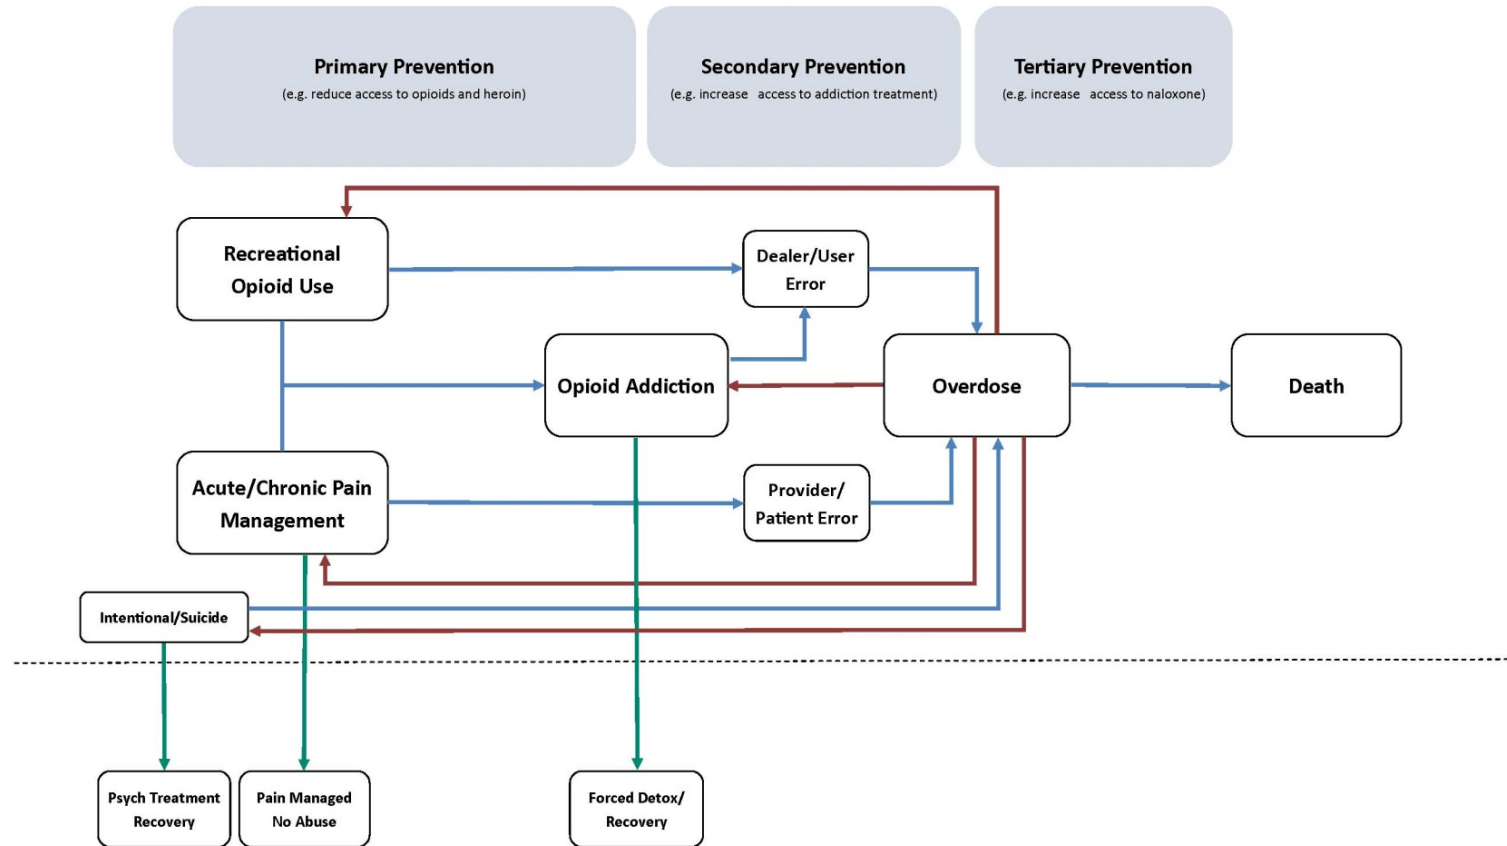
Primary Prevention
(e.g. reduce access to opioids and heroin)

Secondary Prevention
(e.g. increase access to addiction treatment)

Tertiary Prevention
(e.g. increase access to naloxone)

Recreational Opioid Use

Dealer/User Error

Opioid Addiction

Overdose

Death

Acute/Chronic Pain Management

Provider/ Patient Error

Intentional/Suicide

Psych Treatment Recovery

Pain Managed No Abuse

Forced Detox/ Recovery